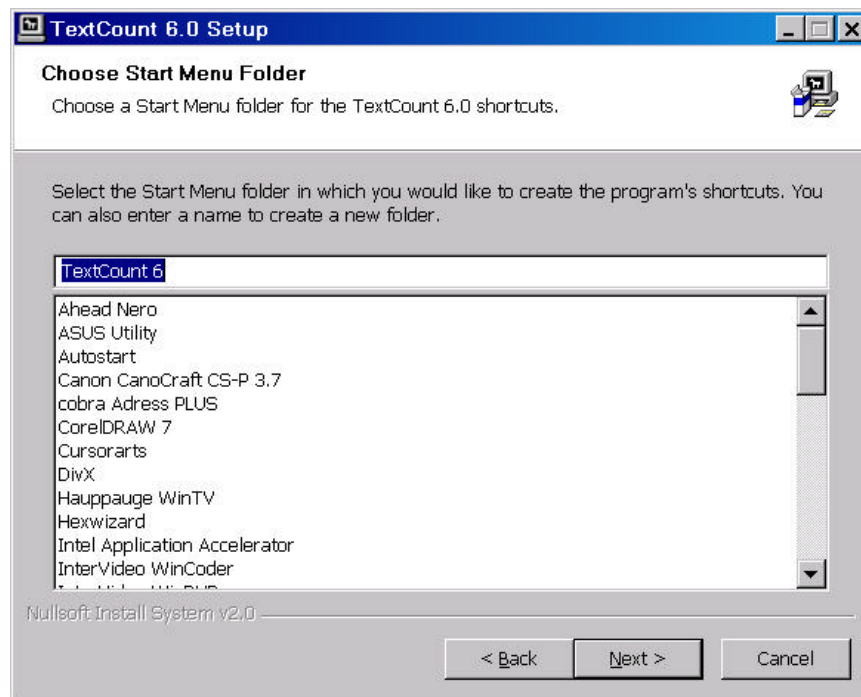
TextCount 6.0 Setup

Choose Start Menu Folder

Choose a Start Menu folder for the TextCount 6.0 shortcuts.

Select the Start Menu folder in which you would like to create the program's shortcuts. You can also enter a name to create a new folder.

TextCount 6

Ahead Nero
ASUS Utility
Autostart
Canon CanoCraft CS-P 3.7
cobra Adress PLUS
CorelDRAW 7
Cursorarts
DivX
Hauppauge WinTV
Hexwizard
Intel Application Accelerator
InterVideo WinCoder
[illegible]

Nullsoft Install System v2.0

< Back
Next >
Cancel